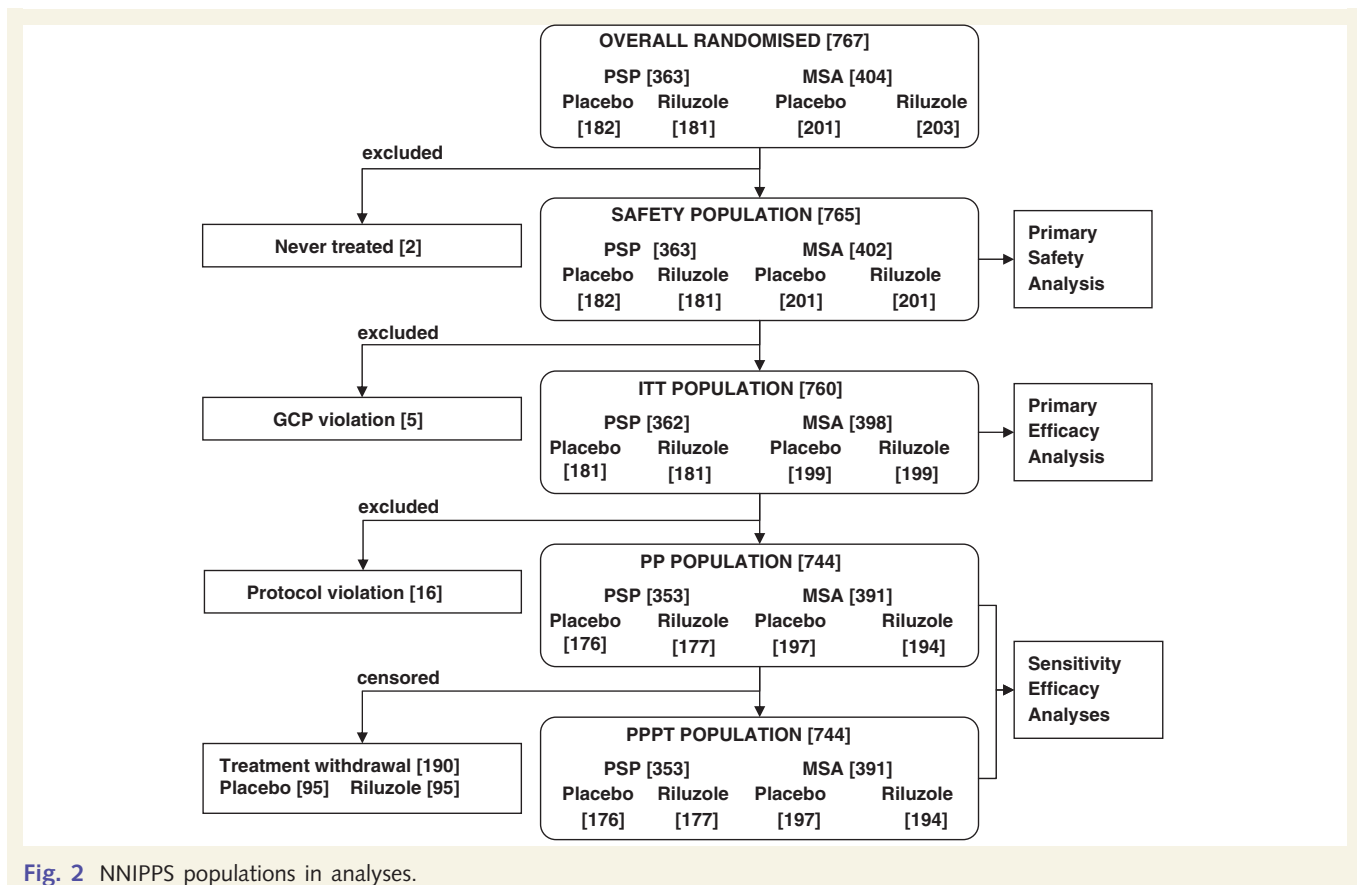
OVERALL RANDOMISED [767]
PSP [363] MSA [404]
Placebo [182] Riluzole [181] Placebo [201] Riluzole [203]

excluded

Never treated [2]

SAFETY POPULATION [765]
PSP [363] MSA [402]
Placebo [182] Riluzole [181] Placebo [201] Riluzole [201]

Primary Safety Analysis

excluded

GCP violation [5]

ITT POPULATION [760]
PSP [362] MSA [398]
Placebo [181] Riluzole [181] Placebo [199] Riluzole [199]

Primary Efficacy Analysis

excluded

Protocol violation [16]

PP POPULATION [744]
PSP [353] MSA [391]
Placebo [176] Riluzole [177] Placebo [197] Riluzole [194]

censored

Sensitivity Efficacy Analyses

Treatment withdrawal [190]
Placebo [95] Riluzole [95]

PPPT POPULATION [744]
PSP [353] MSA [391]
Placebo [176] Riluzole [177] Placebo [197] Riluzole [194]

Fig. 2 NNIPPS populations in analyses.